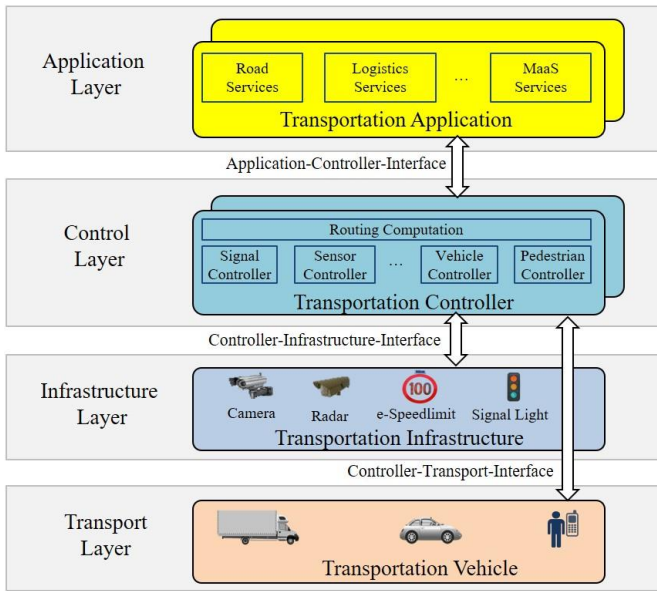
Application Layer

Road Services

Logistics Services

...

MaaS Services

Transportation Application

Application-Controller-Interface

Control Layer

Routing Computation

Signal Controller

Sensor Controller

...

Vehicle Controller

Pedestrian Controller

Transportation Controller

Controller-Infrastructure-Interface

Infrastructure Layer

Camera

Radar

100

e-Speedlimit

Signal Light

Transportation Infrastructure

Controller-Transport-Interface

Transport Layer

Transportation Vehicle